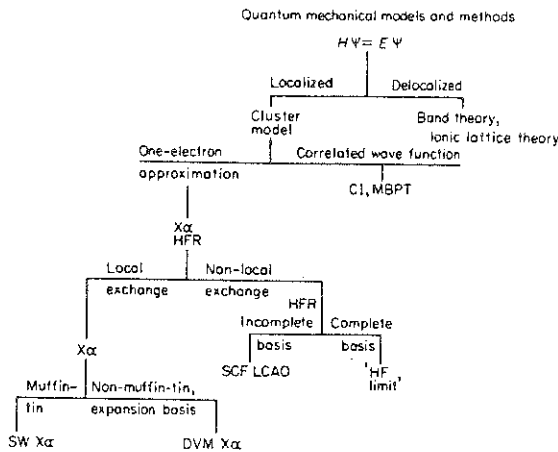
Quantum mechanical models and methods

$H\Psi = E\Psi$

Localized

Delocalized

Cluster model

Band theory, ionic lattice theory

One-electron approximation

Correlated wave function

CI, MBPT

$X\alpha$
HFR

Local exchange

Non-local exchange

HFR

Incomplete basis

Complete basis

$X\alpha$

SCF LCAO

'HF limit'

Muffin-tin

Non-muffin-tin, expansion basis

SW $X\alpha$

DVM $X\alpha$